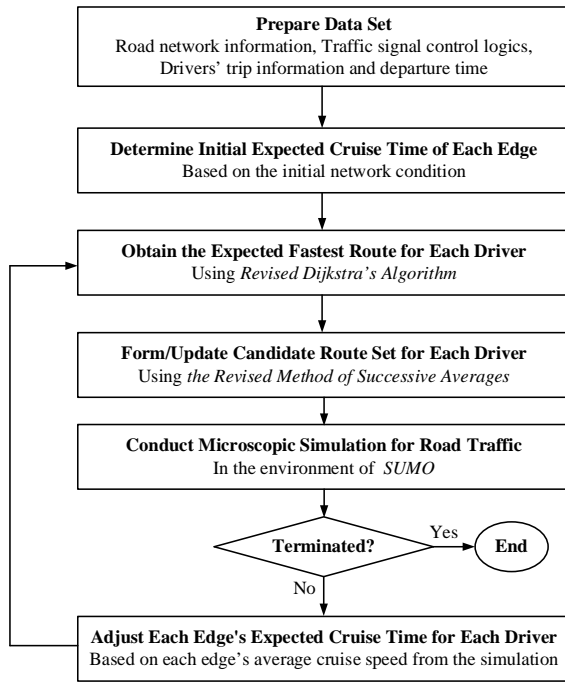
**Prepare Data Set**
Road network information, Traffic signal control logics, Drivers' trip information and departure time

**Determine Initial Expected Cruise Time of Each Edge**
Based on the initial network condition

**Obtain the Expected Fastest Route for Each Driver**
Using *Revised Dijkstra's Algorithm*

**Form/Update Candidate Route Set for Each Driver**
Using *the Revised Method of Successive Averages*

**Conduct Microscopic Simulation for Road Traffic**
In the environment of *SUMO*

**Terminated?**

Yes

**End**

No

**Adjust Each Edge's Expected Cruise Time for Each Driver**
Based on each edge's average cruise speed from the simulation